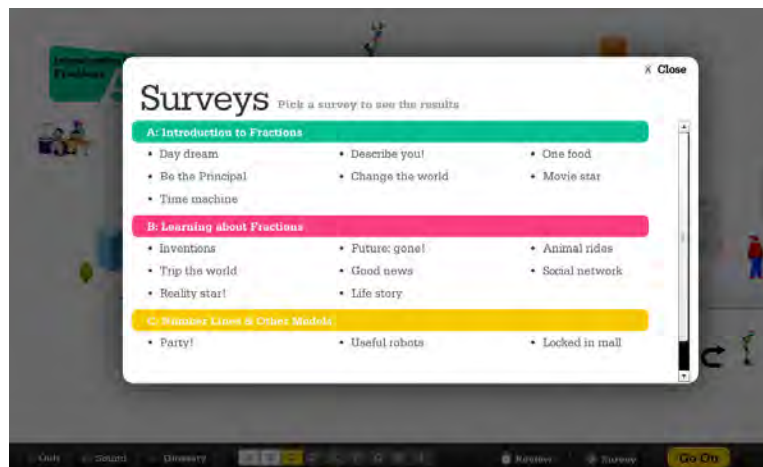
X Close

Surveys Pick a survey to see the results

A: Introduction to Fractions

• Day dream
• Describe you!
• One food
• Be the Principal
• Change the world
• Movie star
• Time machine

B: Learning about Fractions

• Inventions
• Future: gone!
• Animal rides
• Trip the world
• Good news
• Social network
• Reality star!
• Life story

C: Number Lines & Other Models

• Party!
• Useful robots
• Locked in mall

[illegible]

Quit Sound Glossary Review Survey Go On